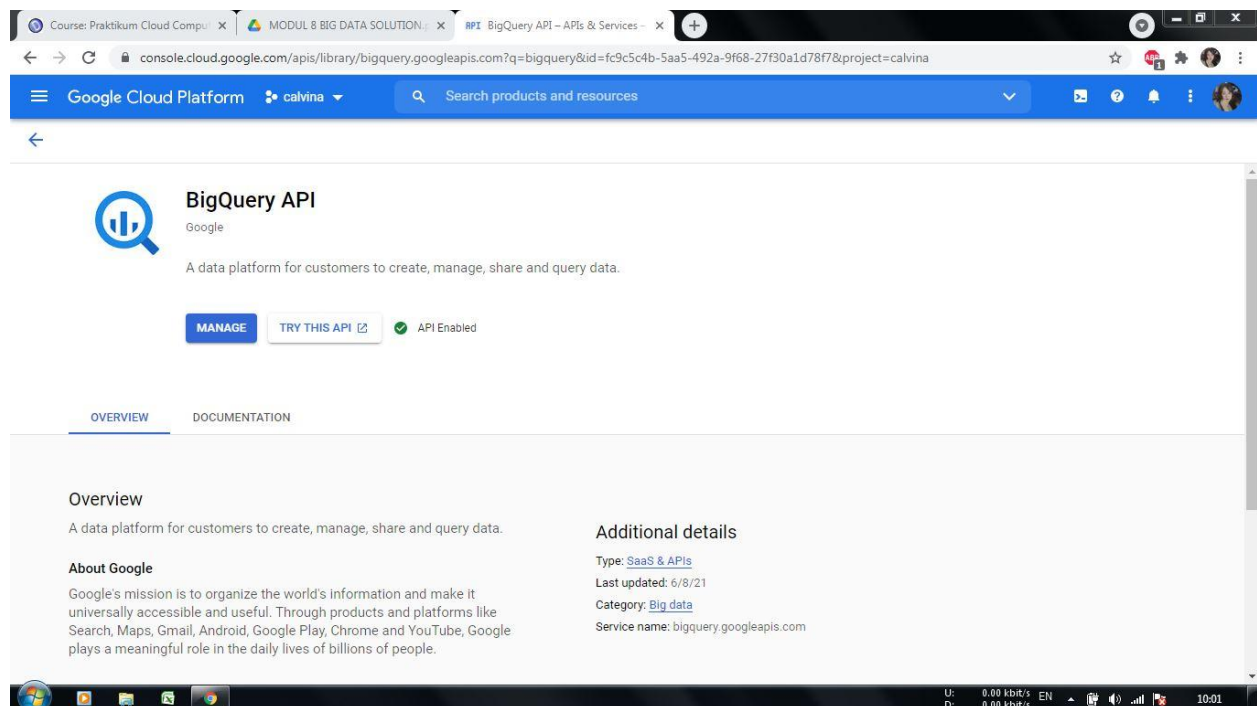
Course: Praktikum Cloud Compu ×
MODUL 8 BIG DATA SOLUTION. ×
API BigQuery API – APIs & Services – ×

console.cloud.google.com/apis/library/bigquery.googleapis.com?q=bigquery&id=fc9c5c4b-5aa5-492a-9f68-27f30a1d78f7&project=calvina

Google Cloud Platform calvina
Search products and resources

BigQuery API
Google

A data platform for customers to create, manage, share and query data.

MANAGE
TRY THIS API
API Enabled

OVERVIEW
DOCUMENTATION

Overview
A data platform for customers to create, manage, share and query data.

About Google
Google's mission is to organize the world's information and make it universally accessible and useful. Through products and platforms like Search, Maps, Gmail, Android, Google Play, Chrome and YouTube, Google plays a meaningful role in the daily lives of billions of people.

Additional details
Type: SaaS & APIs
Last updated: 6/8/21
Category: Big data
Service name: bigquery.googleapis.com

U: 0.00 kbit/s
D: 0.00 kbit/s
EN
10:01